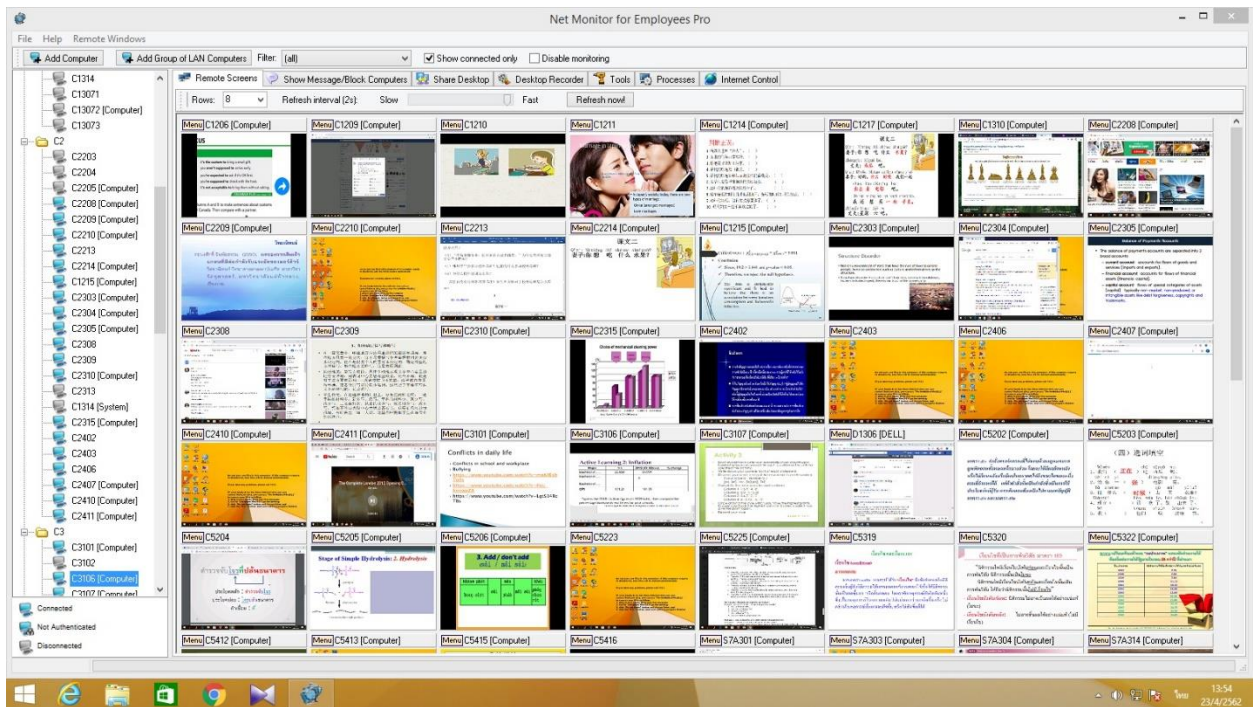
Net Monitor for Employees Pro

File Help Remote Windows

Add Computer | Add Group of LAN Computers | Filter: (all) | Show connected only | Disable monitoring

C1314
C13071
C13072 [Computer]
C13073
C2
C2203
C2204
C2205 [Computer]
C2208 [Computer]
C2209 [Computer]
C2210 [Computer]
C2213
C2214 [Computer]
C1215 [Computer]
C2303 [Computer]
C2304 [Computer]
C2305 [Computer]
C2308
C2309
C2310 [Computer]
C2313
C1314 [System]
C2315 [Computer]
C2402
C2403
C2406
C2407 [Computer]
C2410 [Computer]
C2411 [Computer]
C3
C3101 [Computer]
C3102
C3106 [Computer]
C3107 [Computer]

Connected
Not Authenticated
Disconnected

Remote Screens | Show Message/Block Computers | Share Desktop | Desktop Recorder | Tools | Processes | Internet Control

Rows: 8 | Refresh interval (2s): Slow | Fast | Refresh now!

Menu C1206 [Computer] | Menu C1209 [Computer] | Menu C1210 | Menu C1211 | Menu C1214 [Computer] | Menu C1217 [Computer] | Menu C1310 [Computer] | Menu C2208 [Computer]

Menu C2209 [Computer] | Menu C2210 [Computer] | Menu C2213 | Menu C2214 [Computer] | Menu C1215 [Computer] | Menu C2303 [Computer] | Menu C2304 [Computer] | Menu C2305 [Computer]

Menu C2308 | Menu C2309 | Menu C2310 [Computer] | Menu C2315 [Computer] | Menu C2402 | Menu C2403 | Menu C2406 | Menu C2407 [Computer]

Menu C2410 [Computer] | Menu C2411 [Computer] | Menu C3101 [Computer] | Menu C3106 [Computer] | Menu C3107 [Computer] | Menu D1306 [DELL] | Menu C5202 [Computer] | Menu C5203 [Computer]

Conflicts in daily life
Active Learning 2: Inflation
Activity 3

Menu C5204 | Menu C5205 [Computer] | Menu C5206 [Computer] | Menu C5223 | Menu C5225 [Computer] | Menu C5319 | Menu C5320 | Menu C5322 [Computer]

Stage of Simple Hydrolysis: 1. Hydrolysis
3. Add / don't add

Menu C5412 [Computer] | Menu C5413 [Computer] | Menu C5415 [Computer] | Menu C5416 | Menu S7A301 [Computer] | Menu S7A303 [Computer] | Menu S7A304 [Computer] | Menu S7A314 [Computer]

13:54
23/4/2562